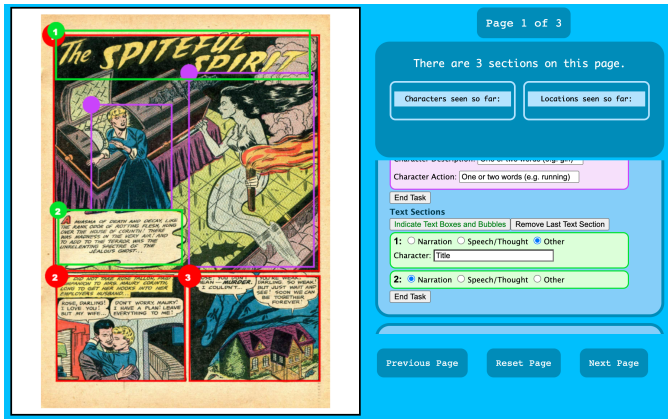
1

THE SPITEFUL SPIRIT

2

A MIASMA OF DEATH AND DECAY, LIKE THE RANK ODOR OF ROTTING FLESH, HUNG OVER THE HOUSE OF COUNTIS! THERE WAS MADNESS IN THE VERY AIR! AND TO ADD TO THE TERROR WAS THE UNRELENTING SHADOW OF THE JEALOUS GHOST...

2

3

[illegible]

SOME, DARLING! I LOVE YOU! BUT MY WIFE...

DON'T WORRY, MAURY. I HAVE A PLAN! LEAVE EVERYTHING TO ME!

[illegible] MURDER. I COULDN'T...

DARLING, SO WEAK! BUT JUST WAIT AND SEE! SOON WE CAN BE TOGETHER FOREVER!

Page 1 of 3

There are 3 sections on this page.

Characters seen so far:

Locations seen so far:

Character Description: One or two words (e.g. girl)

Character Action: One or two words (e.g. running)

End Task

Text Sections

Indicate Text Boxes and Bubbles

Remove Last Text Section

1: Narration Speech/Thought Other

Character: Title

2: Narration Speech/Thought Other

End Task

Previous Page

Reset Page

Next Page